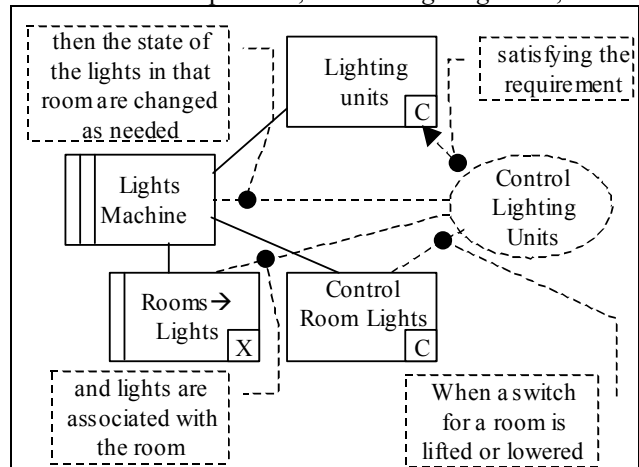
then the state of the lights in that room are changed as needed

Lighting units

C

satisfying the requirement

Lights Machine

Control Lighting Units

Rooms→ Lights

X

Control Room Lights

C

and lights are associated with the room

When a switch for a room is lifted or lowered